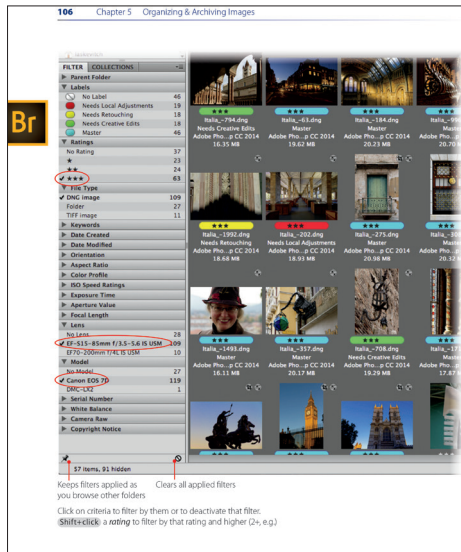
106 Chapter 5 Organizing & Archiving Images

Br

FILTER COLLECTIONS

Parent Folder

Labels

No Label 46

Needs Local Adjustments 19

Needs Retouching 18

Needs Creative Edits 19

Master 46

Ratings

No Rating 37

★ 23

★★ 24

✓ ★★★ 63

File Type

✓ DNG image 109

Folder 27

TIFF image 11

Keywords

Date Created

Date Modified

Orientation

Aspect Ratio

Color Profile

ISO Speed Ratings

Exposure Time

Aperture Value

Focal Length

Lens

No Lens 28

✓ EF-S15-85mm f/3.5-5.6 IS USM 109

EF70-200mm f/4L IS USM 10

Model

No Model 27

✓ Canon EOS 7D 119

DMC-LX2 1

Serial Number

White Balance

Camera Raw

Copyright Notice

57 items, 91 hidden

Italia_-794.dng
Needs Creative Edits
Adobe Pho...p CC 2014
16.35 MB

Italia_-63.dng
Master
Adobe Pho...p CC 2014
19.62 MB

Italia_-184.dng
Master
Adobe Pho...p CC 2014
20.23 MB

Italia_-1992.dng
Needs Retouching
Adobe Pho...p CC 2014
18.68 MB

Italia_-202.dng
Needs Local Adjustments
Adobe Pho...p CC 2014
18.93 MB

Italia_-1493.dng
Master
Adobe Pho...p CC 2014
20.98 MB

Italia_-301.dng
Master
Adobe Pho...p CC 2014
16.11 MB

Italia_-357.dng
Master
Adobe Pho...p CC 2014
20.17 MB

Italia_-708.dng
Needs Creative Edits
Adobe Pho...p CC 2014
19.29 MB

Keeps filters applied as you browse other folders

Clears all applied filters

Click on criteria to filter by them or to deactivate that filter. Shift+click a rating to filter by that rating and higher (2+, e.g.)